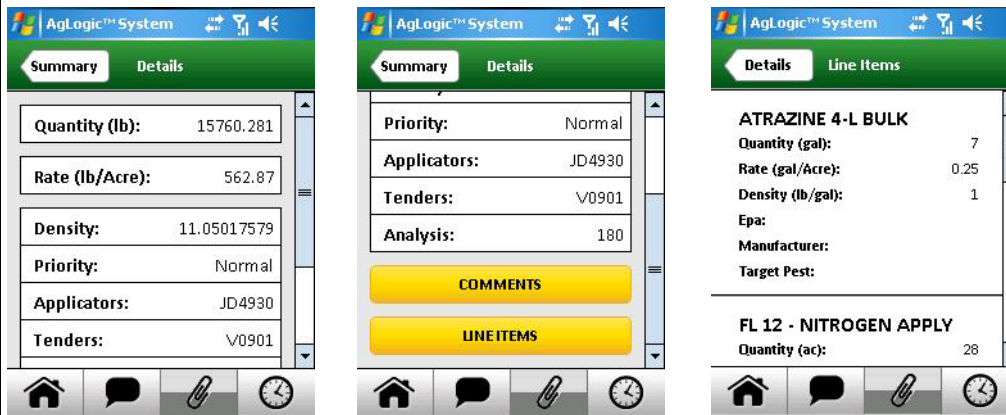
AgLogic™ System

Summary Details

| | |
|---|---|
| Quantity (lb): | 15760.281 |

| | |
|---|---|
| Rate (lb/Acre): | 562.87 |

| | |
|---|---|
| Density: | 11.05017579 |
| Priority: | Normal |
| Applicators: | JD4930 |
| Tenders: | V0901 |

AgLogic™ System

Summary Details

| | |
|---|---|
| Priority: | Normal |
| Applicators: | JD4930 |
| Tenders: | V0901 |
| Analysis: | 180 |

COMMENTS

LINE ITEMS

AgLogic™ System

Details Line Items

ATRAZINE 4-L BULK

| | |
|---|---|
| Quantity (gal): | 7 |
| Rate (gal/Acre): | 0.25 |
| Density (lb/gal): | 1 |
| Epa: | |
| Manufacturer: | |
| Target Pest: | |

FL 12 - NITROGEN APPLY

| | |
|---|---|
| Quantity (ac): | 28 |